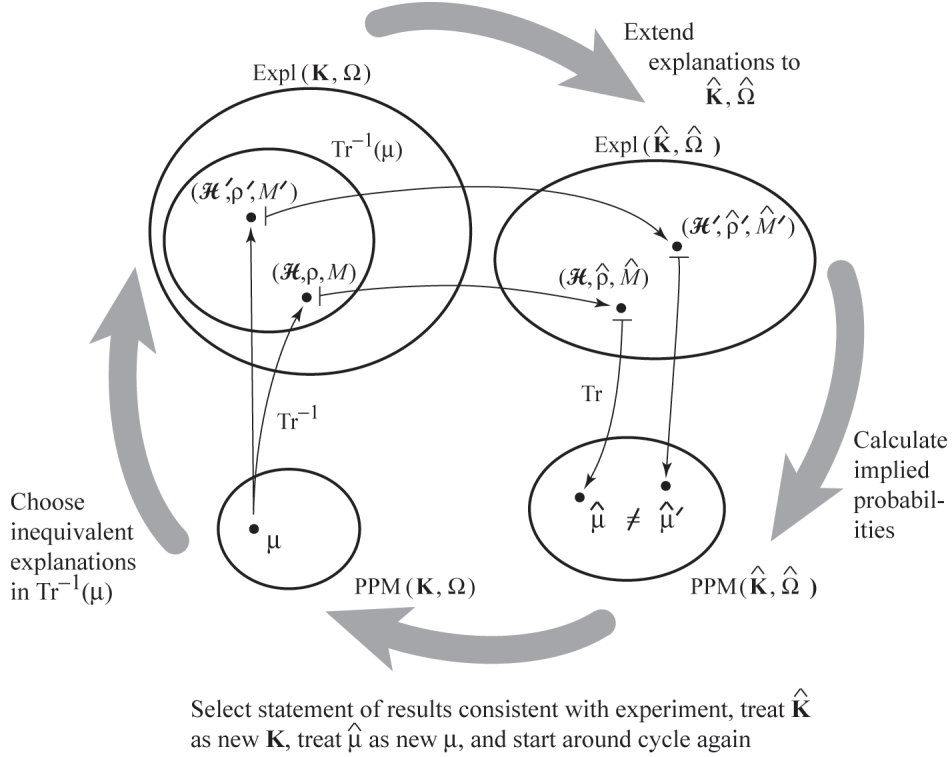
Extend explanations to $\hat{\mathbf{K}}, \hat{\Omega}$

Expl ($\mathbf{K}, \Omega$)

$\mathrm{Tr}^{-1}(\mu)$

($\mathcal{H}', \rho', M'$)

($\mathcal{H}, \rho, M$)

Expl ($\hat{\mathbf{K}}, \hat{\Omega}$)

($\mathcal{H}', \hat{\rho}', \hat{M}'$)

($\mathcal{H}, \hat{\rho}, \hat{M}$)

Tr

$\mathrm{Tr}^{-1}$

Calculate implied probabilities

Choose inequivalent explanations in $\mathrm{Tr}^{-1}(\mu)$

$\mu$

$\hat{\mu} \neq \hat{\mu}'$

PPM ($\mathbf{K}, \Omega$)

PPM($\hat{\mathbf{K}}, \hat{\Omega}$)

Select statement of results consistent with experiment, treat $\hat{\mathbf{K}}$ as new $\mathbf{K}$, treat $\hat{\mu}$ as new $\mu$, and start around cycle again